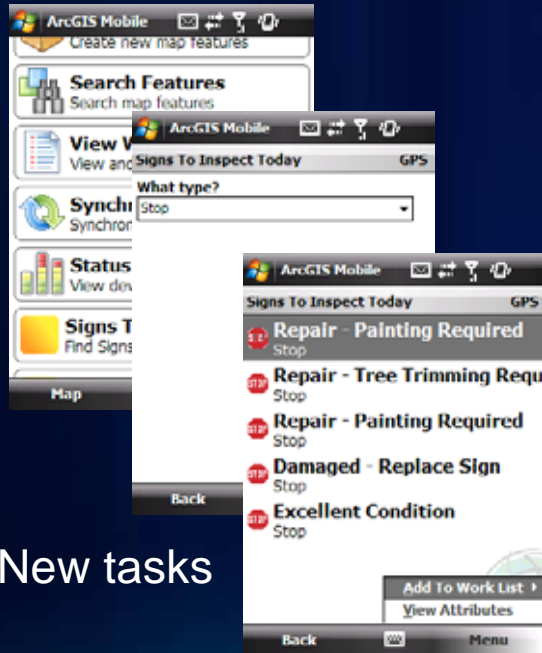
ArcGIS Mobile

Create new map features

Search Features
Search map features

View W
View and

Synchr
Synchron

Status
View dev

Signs T
Find Signs

Map

ArcGIS Mobile

Signs To Inspect Today GPS

What type?
Stop

Back

ArcGIS Mobile

Signs To Inspect Today GPS

Repair - Painting Required
Stop

Repair - Tree Trimming Requ
Stop

Repair - Painting Required
Stop

Damaged - Replace Sign
Stop

Excellent Condition
Stop

Add To Work List
View Attributes

Back Menu

New tasks